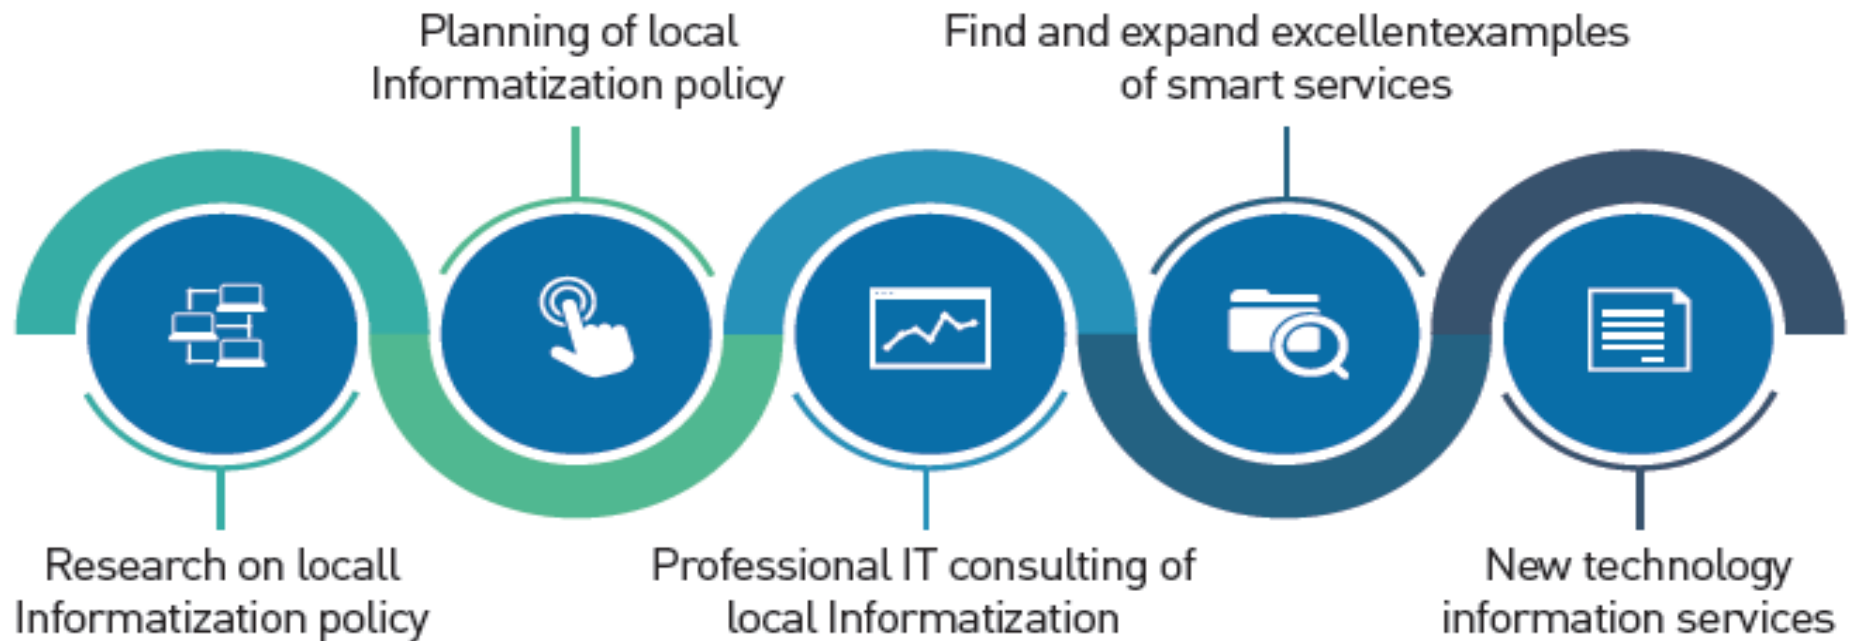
Planning of local Informatization policy

Find and expand excellentexamples of smart services

Research on locall Informatization policy

Professional IT consulting of local Informatization

New technology information services